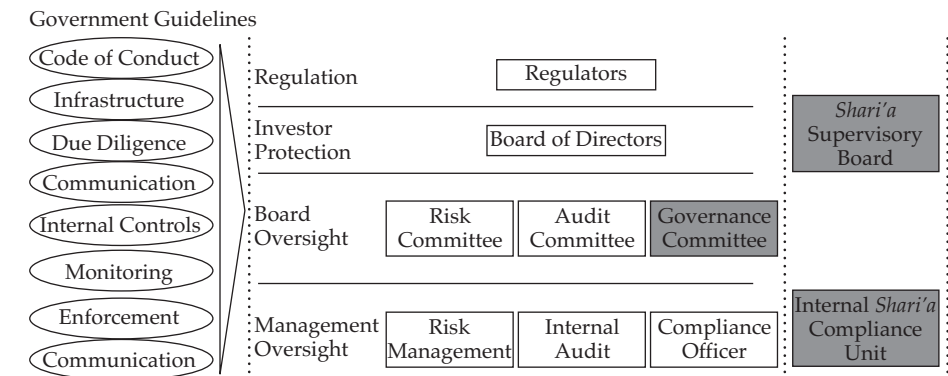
Government Guidelines

Code of Conduct
Infrastructure
Due Diligence
Communication
Internal Controls
Monitoring
Enforcement
Communication

Regulation
Regulators

Investor Protection
Board of Directors

Board Oversight
Risk Committee
Audit Committee
Governance Committee

Management Oversight
Risk Management
Internal Audit
Compliance Officer

*Shari'a* Supervisory Board

Internal *Shari'a* Compliance Unit